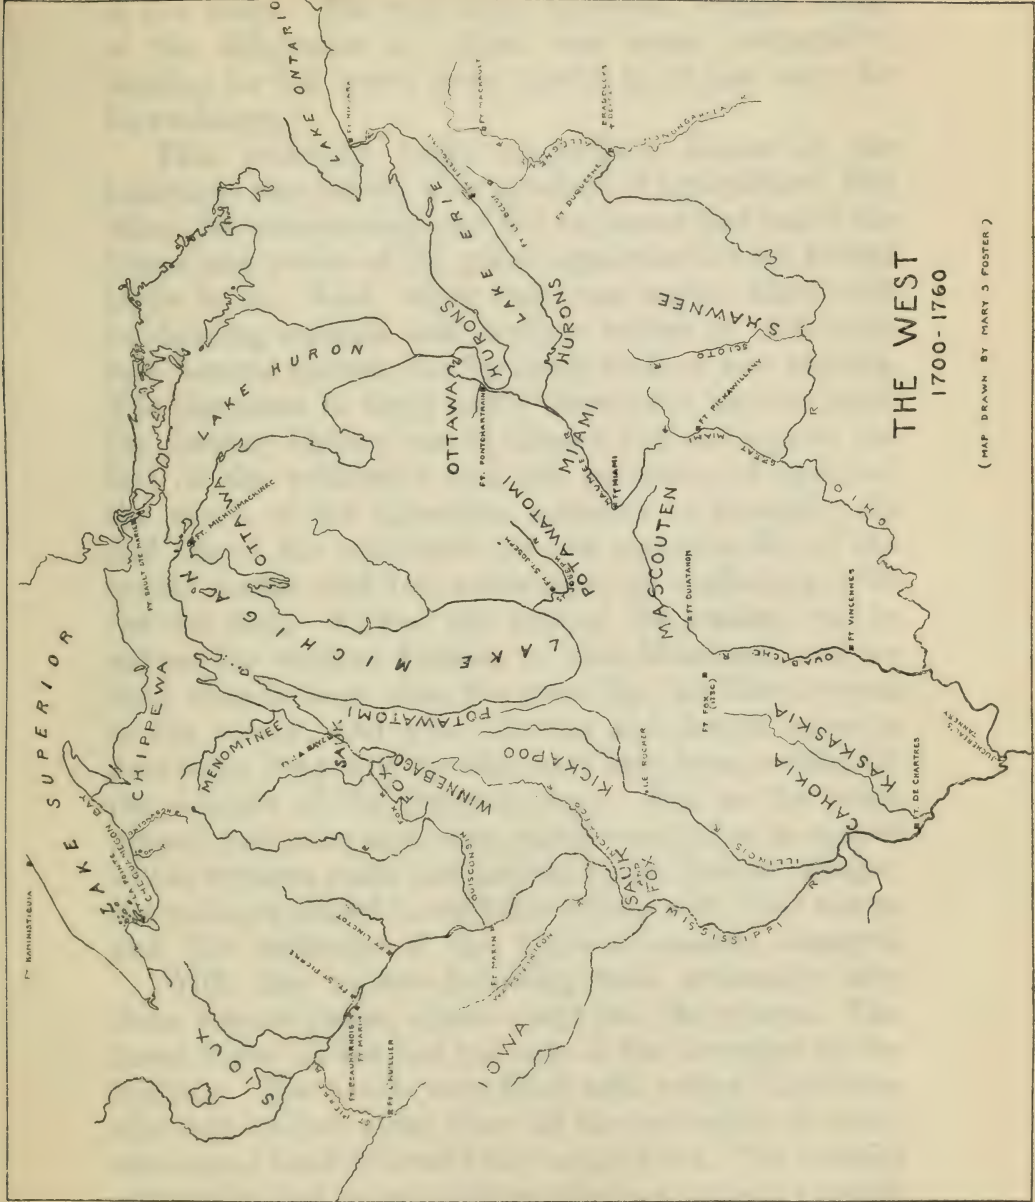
THE WEST
1700-1760
(MAP DRAWN BY MARY S FOSTER)

LAKE SUPERIOR
LAKE ONTARIO
LAKE HURON
LAKE ERIE
LAKE MICHIGAN
CHIPPEWA
OTTAWA
OTTAWA
HURONS
HURONS
MIAMI
POTAWATOMI
POTAWATOMI
MENOMINEE
SAUK
FOX
WINNEBAGO
KICKAPOO
MASCOUTEN
SHAWNEE
KASKASKIA
CAHOKIA
SAUK AND FOX
SIOUX
IOWA

FT KAMINISTIQUIA
FT LA POINTE
CHEQUAMEGON
FT SAULT STE MARIE
FT MICHILIMACKINAC
FT PONTCHARTRAIN
FT ST JOSEPH
FT MIAMI
FT OUIATANON
FT VINCENNES
FT PICKAWILLANY
FT DUQUESNE
FT LE BOEUF
FT PRESQU'ISLE
FT MACHAULT
FT NIAGARA
FT DE CHARTRES
FT FOX (1730)
FT ST NICHOLAS
FT LINCTOT
FT ST PIERRE
FT BEAUHARNOIS
FT MARIN
FT L'HUILLIER
FT MARIN
FT ST ANTOINE
LA BAYE
OHIO R
GREAT MIAMI R
SCIOTO
OUABACHE R
ILLINOIS R
MISSISSIPPI R
OUISCONSIN
ST PIERRE R
MONONGAHELA R
R